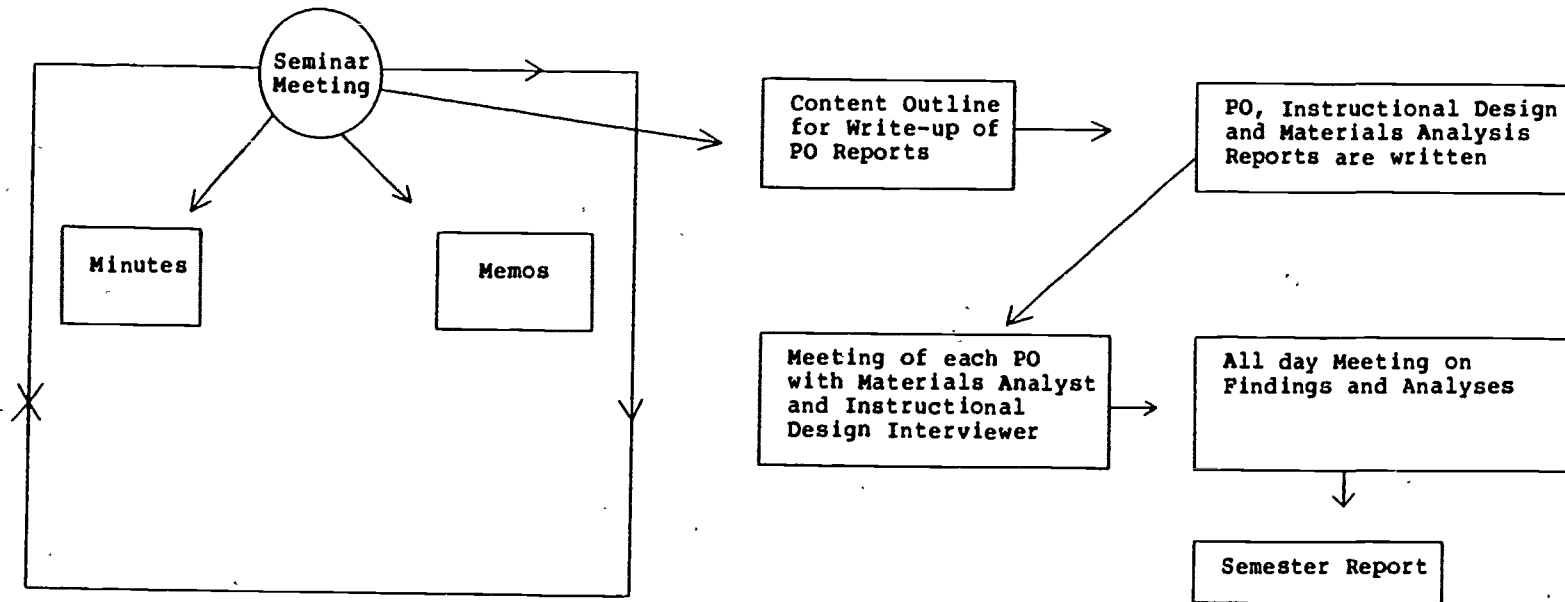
Seminar Meeting

Minutes

Memos

Content Outline for Write-up of PO Reports

PO, Instructional Design and Materials Analysis Reports are written

Meeting of each PO with Materials Analyst and Instructional Design Interviewer

All day Meeting on Findings and Analyses

Semester Report